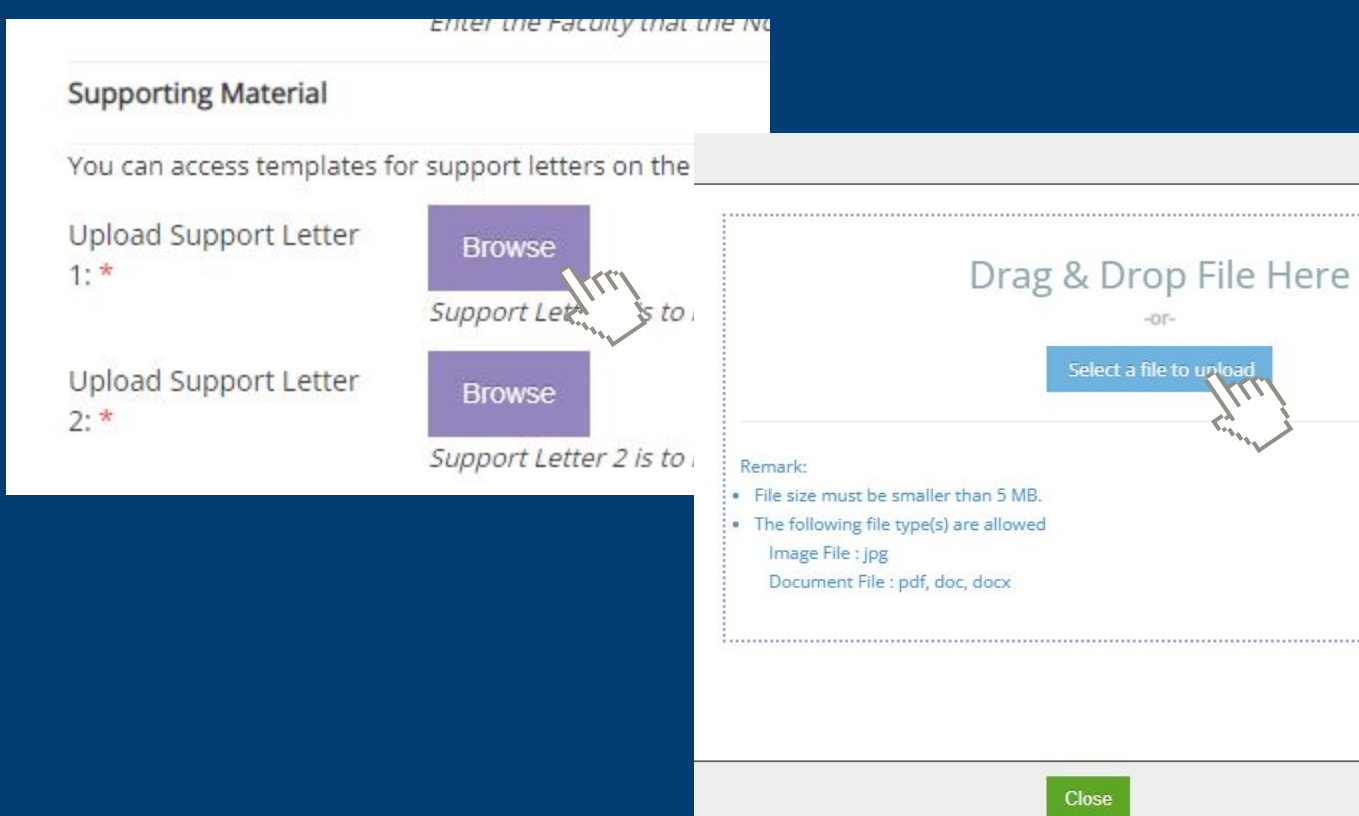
Enter the Faculty that the N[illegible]

Supporting Material

You can access templates for support letters on the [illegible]

Upload Support Letter 1: *

Browse

Support Let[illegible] s to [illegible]

Upload Support Letter 2: *

Browse

Support Letter 2 is to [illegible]

Drag & Drop File Here

-or-

Select a file to upload

Remark:

- File size must be smaller than 5 MB.
- The following file type(s) are allowed
  Image File : jpg
  Document File : pdf, doc, docx

Close